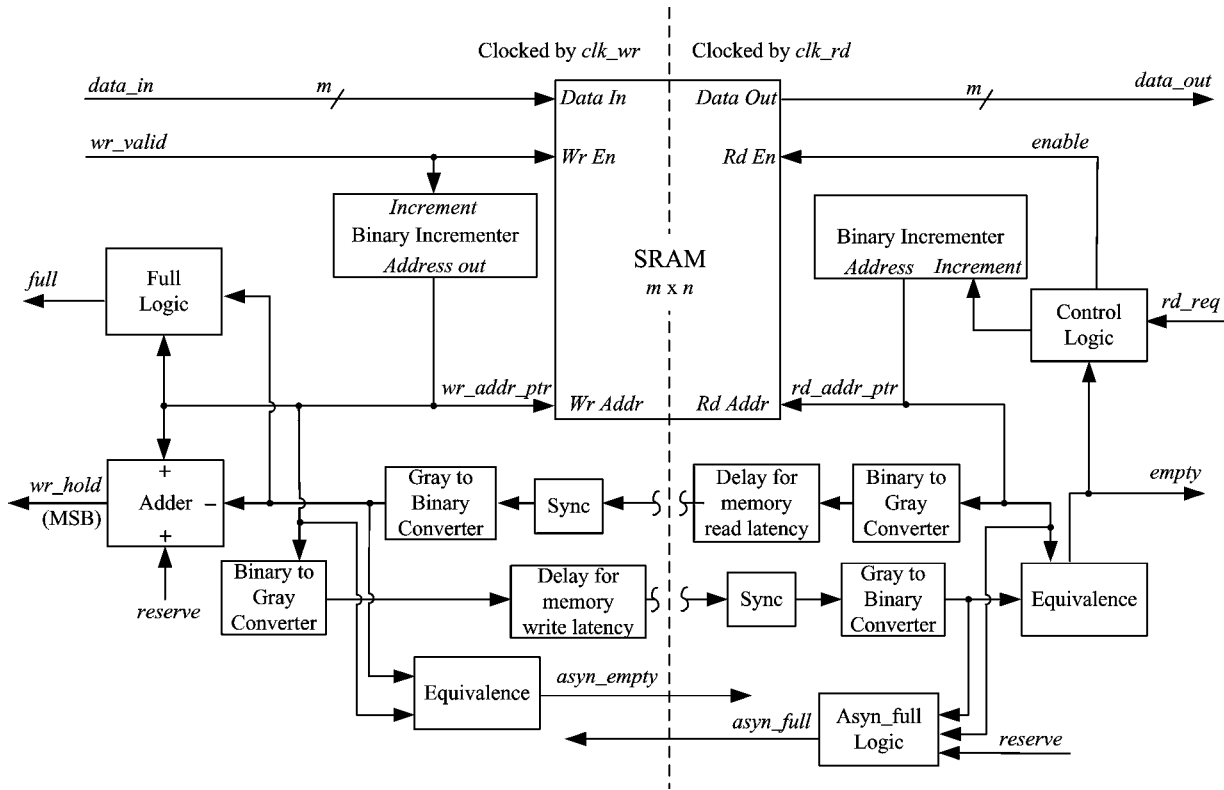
Clocked by *clk_wr*

Clocked by *clk_rd*

*data_in*

*m*

*Data In*

*Data Out*

*m*

*data_out*

*wr_valid*

*Wr En*

*Rd En*

*enable*

*Increment*
Binary Incrementer
*Address out*

SRAM
*m* x *n*

Binary Incrementer
*Address* *Increment*

*full*

Full Logic

Control Logic

*rd_req*

*wr_addr_ptr*

*Wr Addr*

*Rd Addr*

*rd_addr_ptr*

*wr_hold*

(MSB)

+

Adder –

+

*reserve*

Gray to Binary Converter

Sync

Delay for memory read latency

Binary to Gray Converter

*empty*

Binary to Gray Converter

Delay for memory write latency

Sync

Gray to Binary Converter

Equivalence

Equivalence

*asyn_empty*

*asyn_full*

Asyn_full Logic

*reserve*